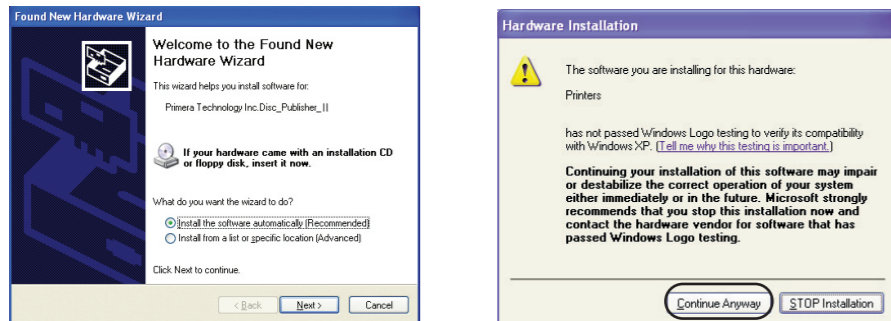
Found New Hardware Wizard

Welcome to the Found New Hardware Wizard

This wizard helps you install software for:

Primera Technology Inc.Disc_Publisher_II

If your hardware came with an installation CD or floppy disk, insert it now.

What do you want the wizard to do?

Install the software automatically (Recommended)

Install from a list or specific location (Advanced)

Click Next to continue.

< Back | Next > | Cancel

Hardware Installation

The software you are installing for this hardware:

Printers

has not passed Windows Logo testing to verify its compatibility with Windows XP. (Tell me why this testing is important.)

Continuing your installation of this software may impair or destabilize the correct operation of your system either immediately or in the future. Microsoft strongly recommends that you stop this installation now and contact the hardware vendor for software that has passed Windows Logo testing.

Continue Anyway | STOP Installation